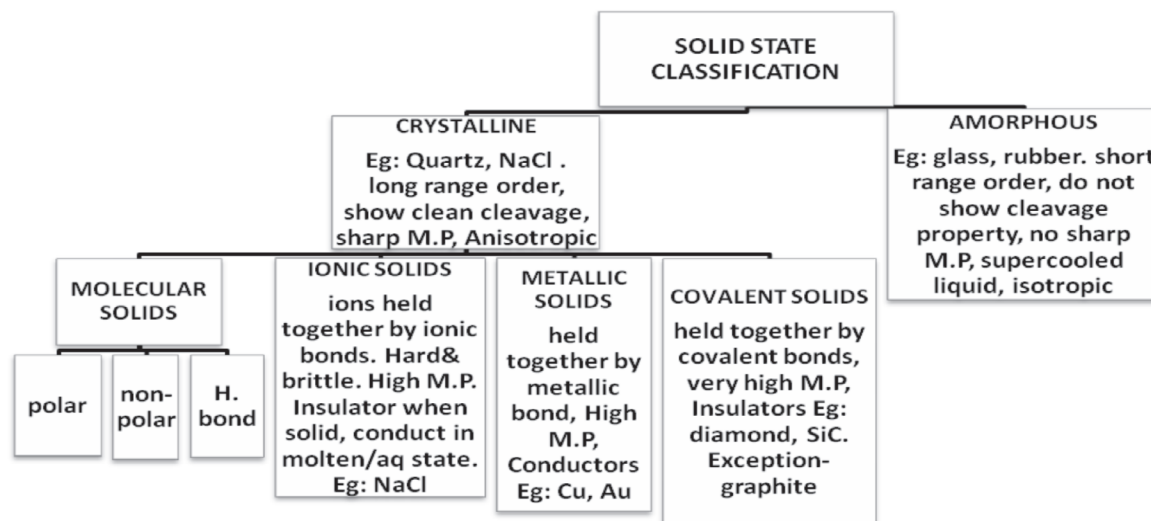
SOLID STATE CLASSIFICATION

CRYSTALLINE
Eg: Quartz, NaCl . long range order, show clean cleavage, sharp M.P, Anisotropic

AMORPHOUS
Eg: glass, rubber. short range order, do not show cleavage property, no sharp M.P, supercooled liquid, isotropic

MOLECULAR SOLIDS

polar

non-polar

H. bond

IONIC SOLIDS
ions held together by ionic bonds. Hard& brittle. High M.P. Insulator when solid, conduct in molten/aq state. Eg: NaCl

METALLIC SOLIDS
held together by metallic bond, High M.P, Conductors Eg: Cu, Au

COVALENT SOLIDS
held together by covalent bonds, very high M.P, Insulators Eg: diamond, SiC. Exception-graphite